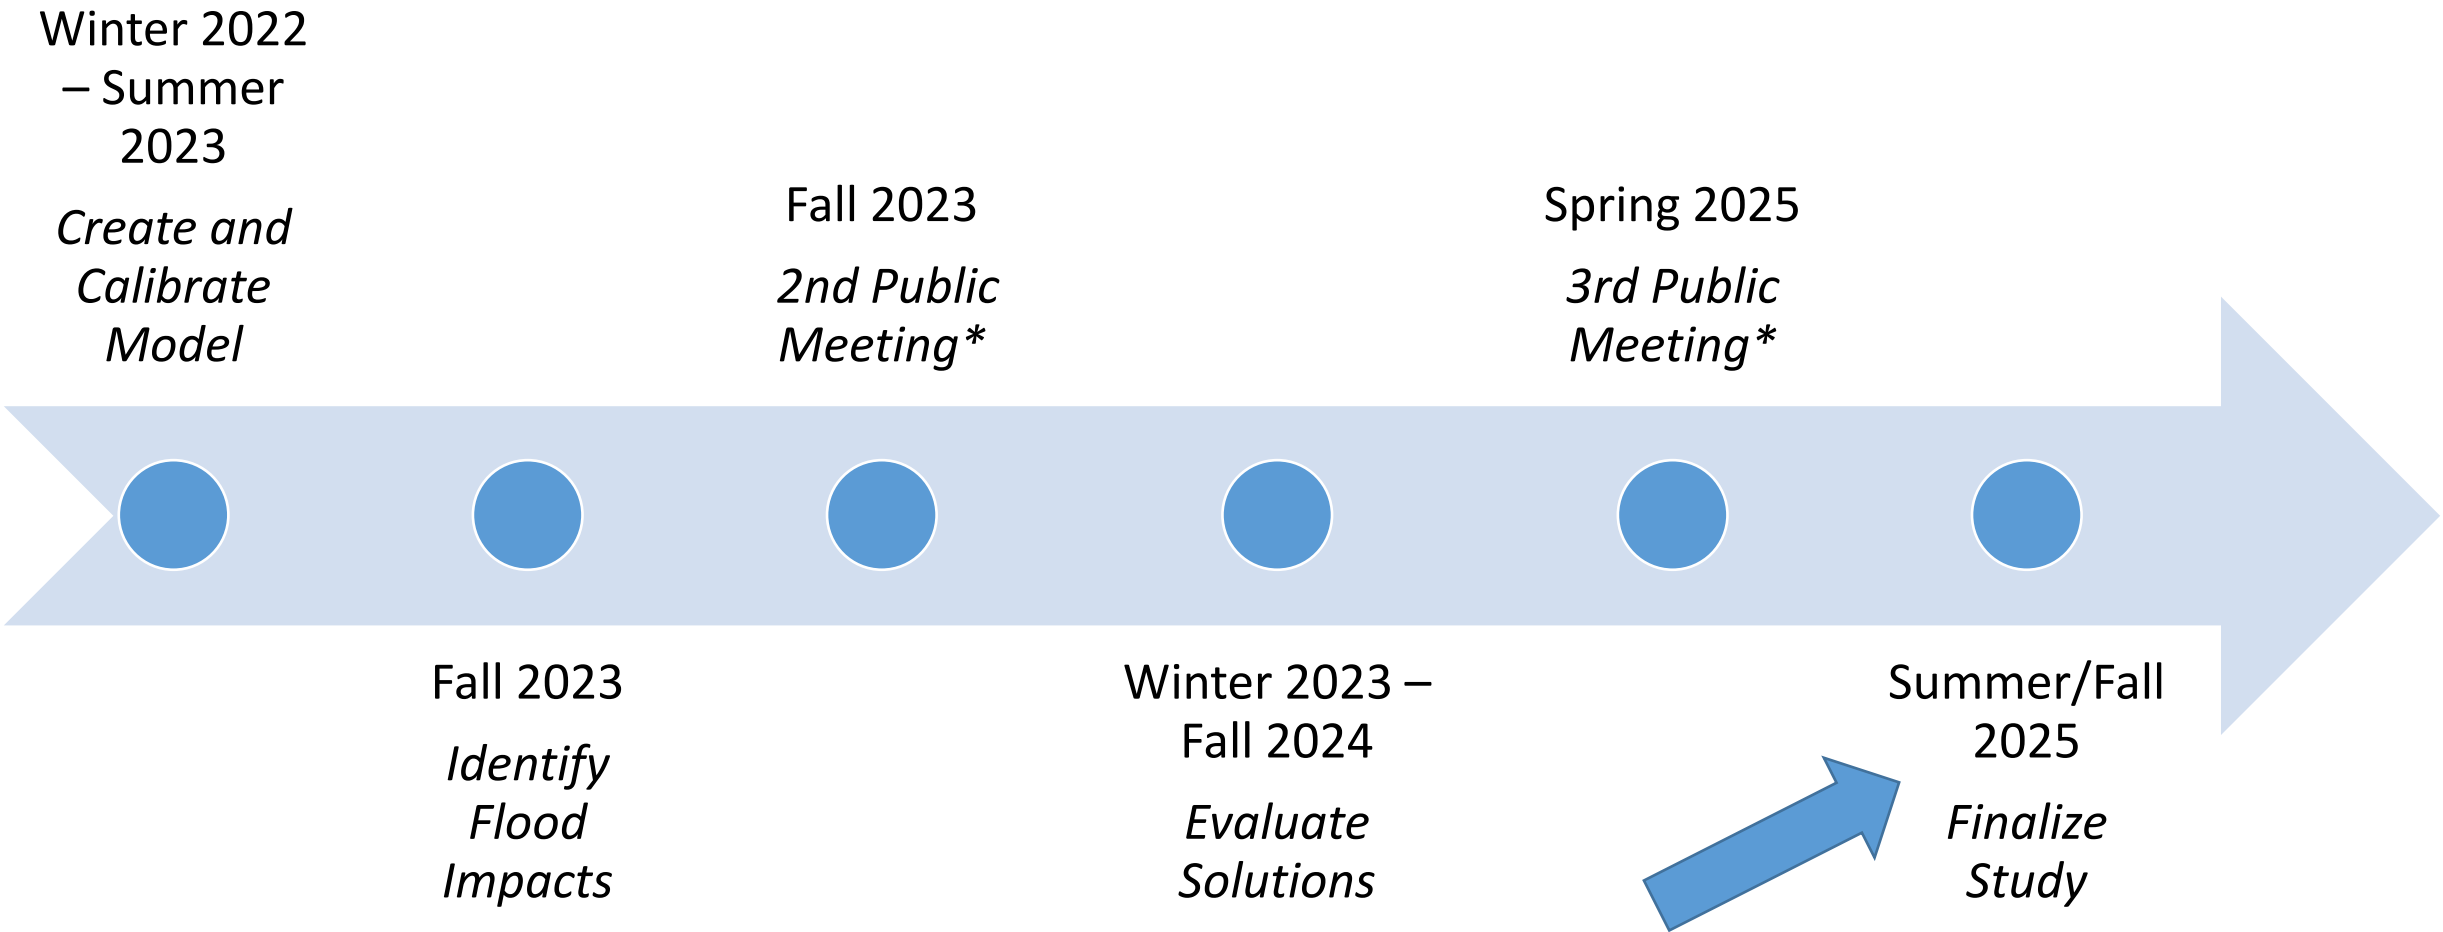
Winter 2022 – Summer 2023

*Create and Calibrate Model*

Fall 2023

*Identify Flood Impacts*

Fall 2023

*2nd Public Meeting\**

Winter 2023 – Fall 2024

*Evaluate Solutions*

Spring 2025

*3rd Public Meeting\**

Summer/Fall 2025

*Finalize Study*